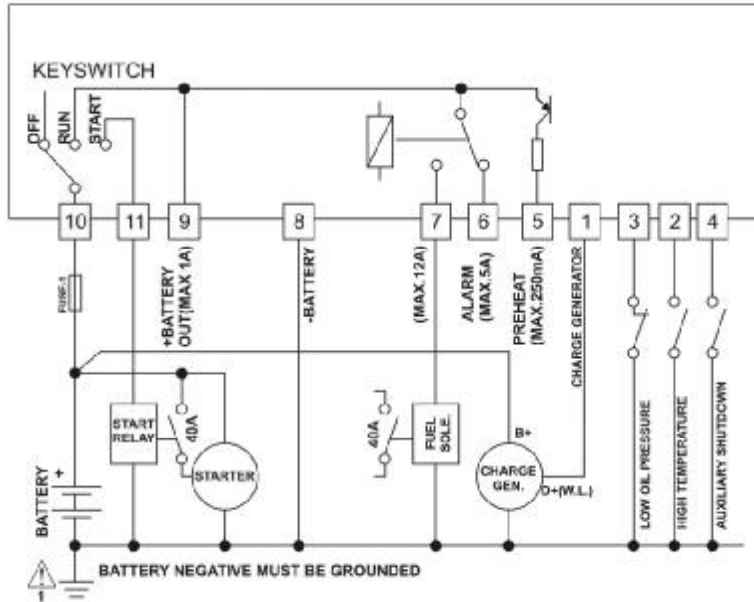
KEYSWITCH

OFF
RUN
START

10
11
9
8
7
6
5
1
3
2
4

FUSE-1

+BATTERY OUT(MAX 1A)

-BATTERY

(MAX 12A)

ALARM (MAX.5A)

PREHEAT (MAX.250mA)

CHARGE GENERATOR

START RELAY

40A

STARTER

40A

FUEL SOLE.

B+

CHARGE GEN.

D+(W.L.)

LOW OIL PRESSURE

HIGH TEMPERATURE

AUXILIARY SHUTDOWN

BATTERY +

1

BATTERY NEGATIVE MUST BE GROUNDED